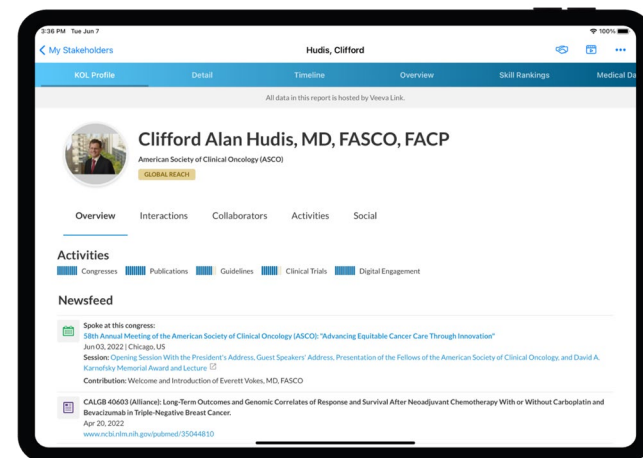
3:36 PM Tue Jun 7

100%

My Stakeholders

Hudis, Clifford

KOL Profile | Detail | Timeline | Overview | Skill Rankings | Medical Da

All data in this report is hosted by Veeva Link.

Clifford Alan Hudis, MD, FASCO, FACP

American Society of Clinical Oncology (ASCO)

GLOBAL REACH

Overview | Interactions | Collaborators | Activities | Social

Activities

Congresses | Publications | Guidelines | Clinical Trials | Digital Engagement

Newsfeed

Spoke at this congress:
58th Annual Meeting of the American Society of Clinical Oncology (ASCO): "Advancing Equitable Cancer Care Through Innovation"
Jun 03, 2022 | Chicago, US
Session: Opening Session With the President's Address, Guest Speakers' Address, Presentation of the Fellows of the American Society of Clinical Oncology, and David A. Karnofsky Memorial Award and Lecture
Contribution: Welcome and Introduction of Everett Vokes, MD, FASCO

CALGB 40603 (Alliance): Long-Term Outcomes and Genomic Correlates of Response and Survival After Neoadjuvant Chemotherapy With or Without Carboplatin and Bevacizumab in Triple-Negative Breast Cancer.
Apr 20, 2022
www.ncbi.nlm.nih.gov/pubmed/35044810